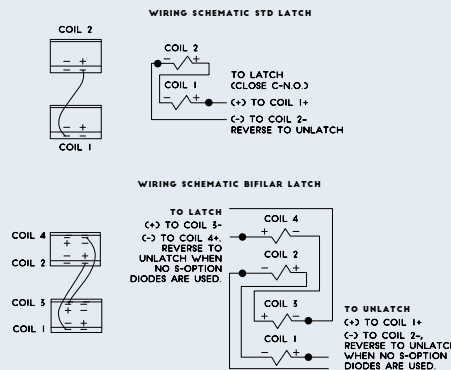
WIRING SCHEMATIC STD LATCH

COIL 2

$-$ $+$

$-$ $+$

COIL 1

COIL 2

$-$ $+$

COIL 1

$-$ $+$

TO LATCH
(CLOSE C-N.O.)

(+) TO COIL 1+

(-) TO COIL 2-
REVERSE TO UNLATCH

WIRING SCHEMATIC BIFILAR LATCH

COIL 4

$+$ $-$

COIL 2

$-$ $+$

COIL 3

$+$ $-$

COIL 1

$-$ $+$

TO LATCH
(+) TO COIL 3-
(-) TO COIL 4+.
REVERSE TO
UNLATCH WHEN
NO S-OPTION
DIODES ARE USED.

COIL 4

$+$ $-$

COIL 2

$-$ $+$

COIL 3

$+$ $-$

COIL 1

$-$ $+$

TO UNLATCH
(+) TO COIL 1+
(-) TO COIL 2-.
REVERSE TO UNLATCH
WHEN NO S-OPTION
DIODES ARE USED.